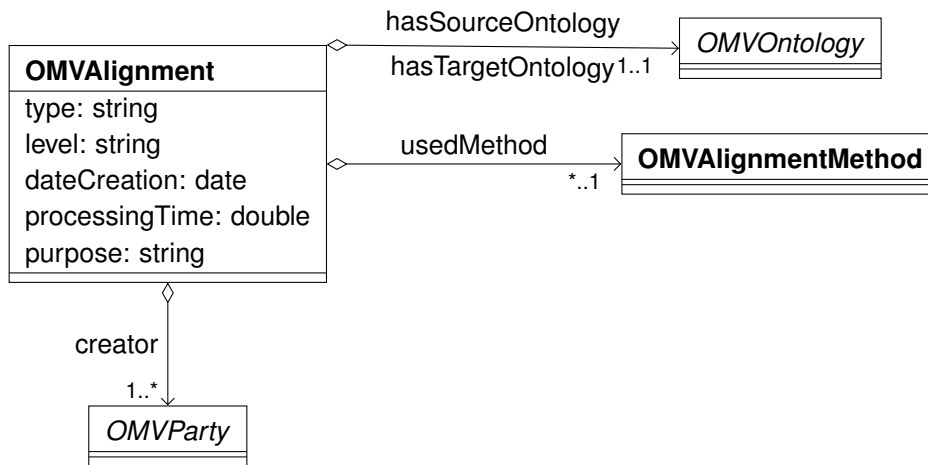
OMVAlignment
type: string
level: string
dateCreation: date
processingTime: double
purpose: string

hasSourceOntology
hasTargetOntology 1..1
OMVOntology

usedMethod
*..1
OMVAlignmentMethod

creator
1..*
OMVParty